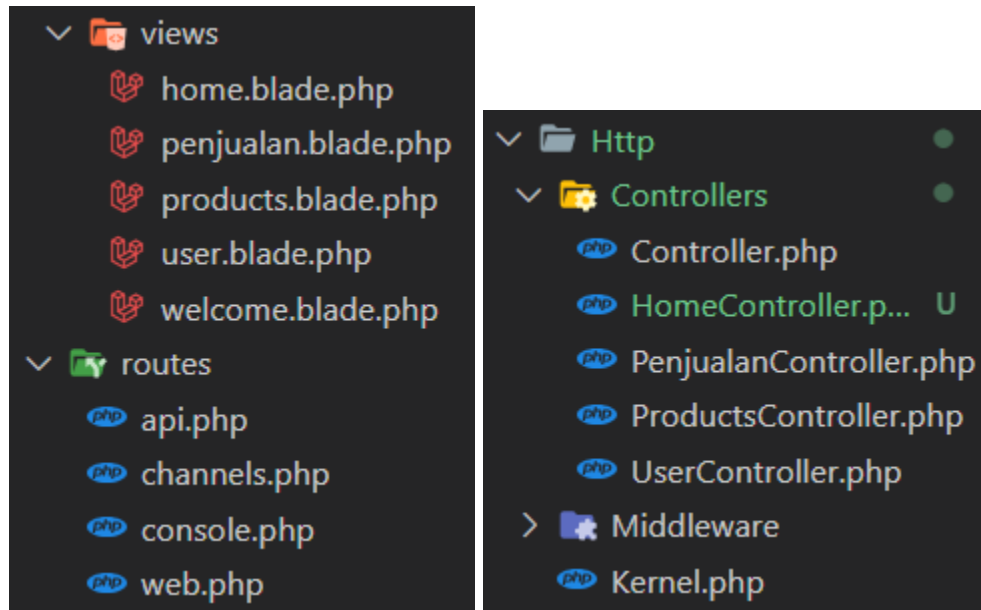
views
home.blade.php
penjualan.blade.php
products.blade.php
user.blade.php
welcome.blade.php
routes
php api.php
php channels.php
php console.php
php web.php

Http
Controllers
php Controller.php
php HomeController.p... U
php PenjualanController.php
php ProductsController.php
php UserController.php
Middleware
php Kernel.php